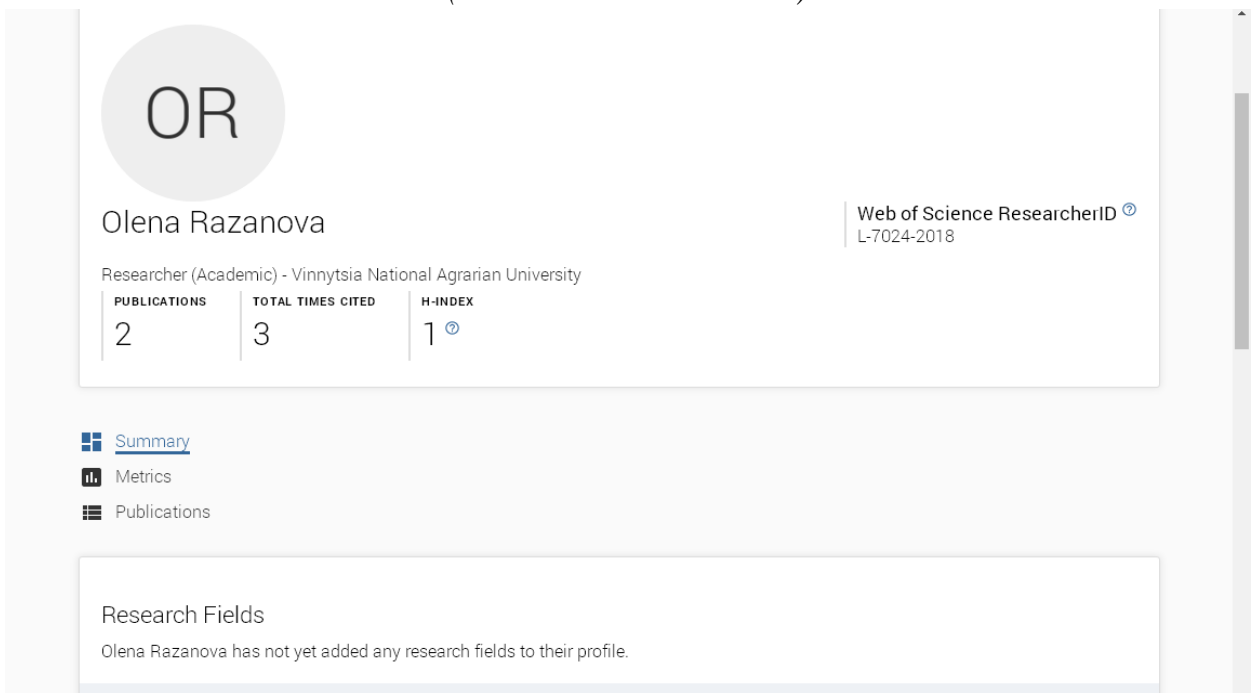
OR

Olena Razanova

Web of Science ResearcherID
L-7024-2018

Researcher (Academic) - Vinnytsia National Agrarian University

| PUBLICATIONS | TOTAL TIMES CITED | H-INDEX |
|---|---|---|
| 2 | 3 | 1 |

Summary
Metrics
Publications

Research Fields
Olena Razanova has not yet added any research fields to their profile.